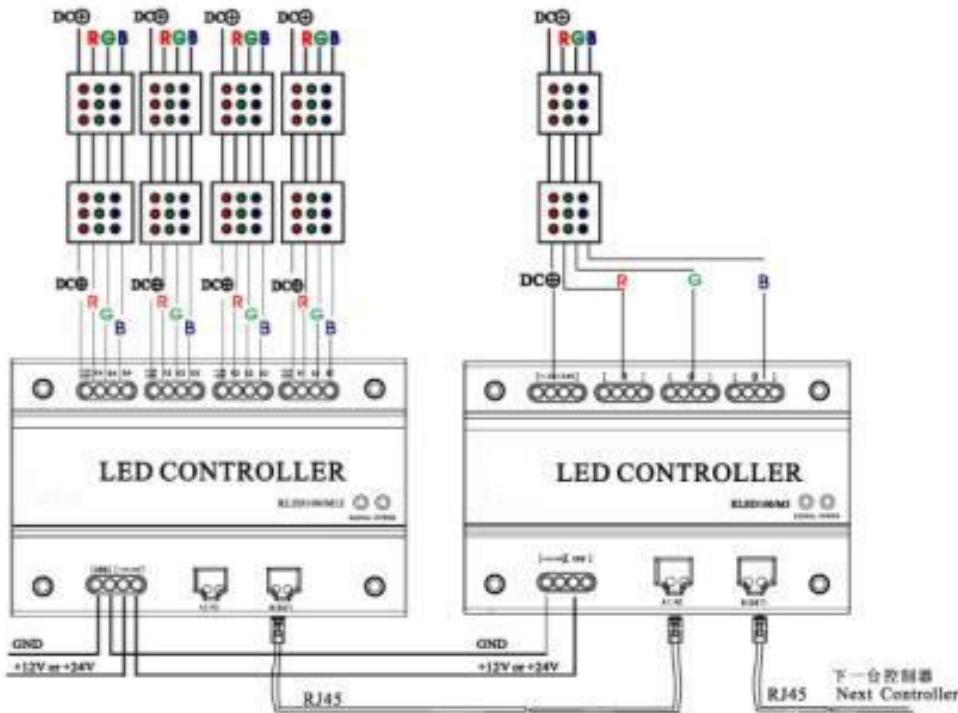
DC⊕ R G B
DC⊕ R G B
DC⊕ R G B
DC⊕ R G B
DC⊕ R G B

DC⊖ R G B
DC⊖ R G B
DC⊖ R G B
DC⊖ R G B
DC⊖ R G B

LED CONTROLLER
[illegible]

LED CONTROLLER
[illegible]

GND
+12V or +24V
RJ45

GND
+12V or +24V
RJ45
下一台控制器
Next Controller